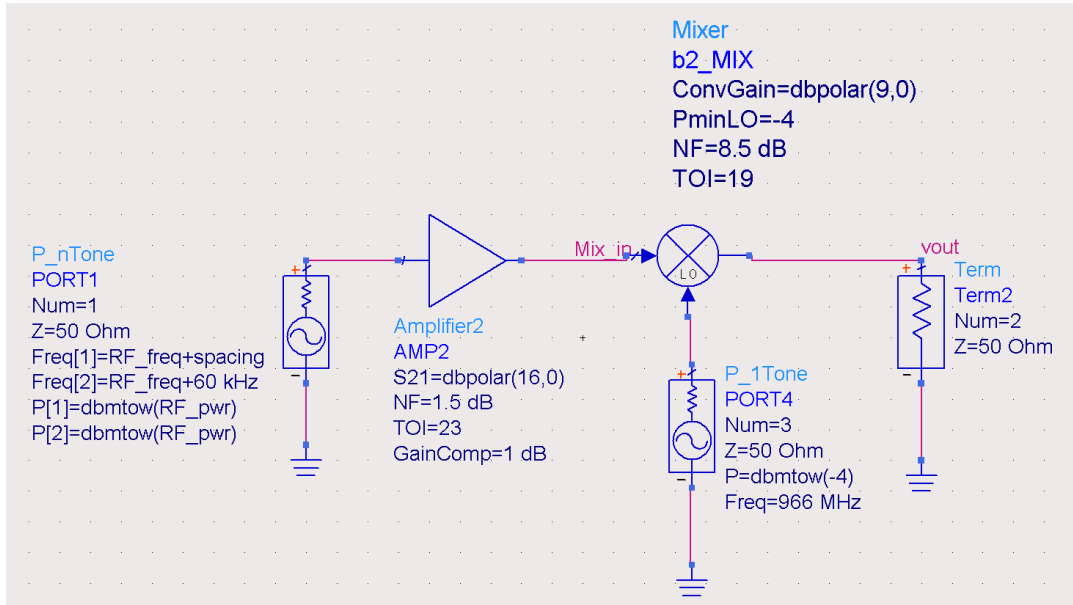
Mixer
b2_MIX
ConvGain=dbpolar(9,0)
PminLO=-4
NF=8.5 dB
TOI=19

P_nTone
PORT1
Num=1
Z=50 Ohm
Freq[1]=RF_freq+spacing
Freq[2]=RF_freq+60 kHz
P[1]=dbmtow(RF_pwr)
P[2]=dbmtow(RF_pwr)

Amplifier2
AMP2
S21=dbpolar(16,0)
NF=1.5 dB
TOI=23
GainComp=1 dB

Mix_in

LO

vout

Term
Term2
Num=2
Z=50 Ohm

P_1Tone
PORT4
Num=3
Z=50 Ohm
P=dbmtow(-4)
Freq=966 MHz